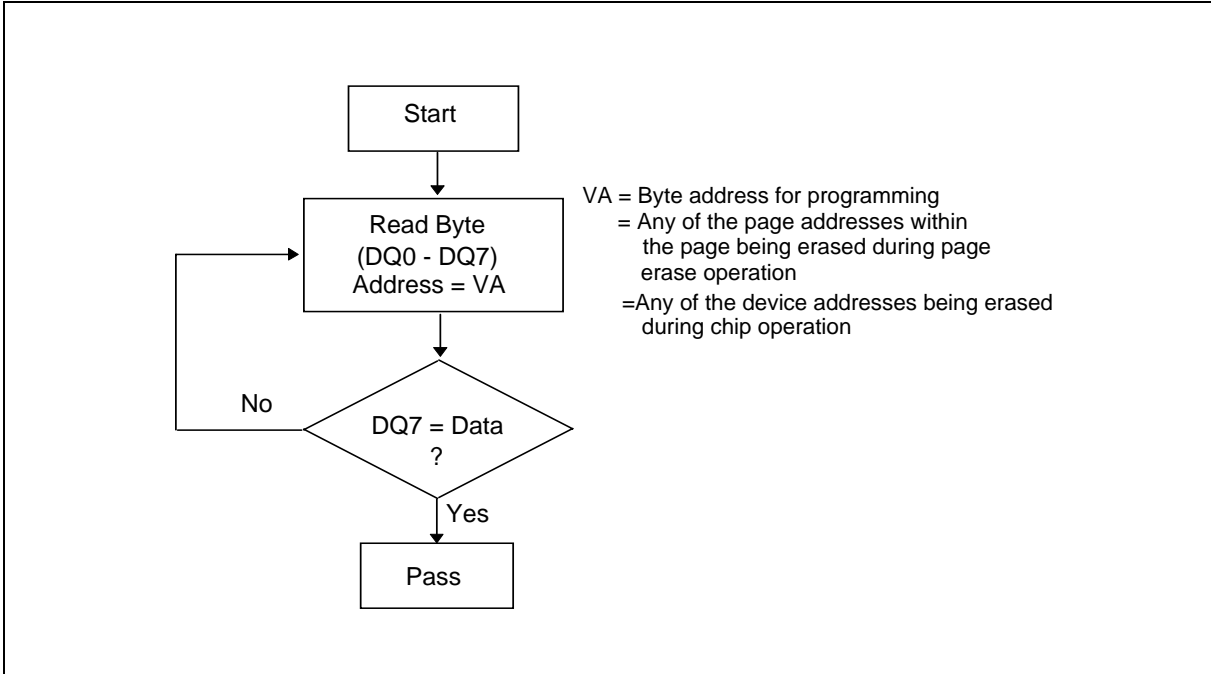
Start

Read Byte
(DQ0 - DQ7)
Address = VA

VA = Byte address for programming
= Any of the page addresses within the page being erased during page erase operation
=Any of the device addresses being erased during chip operation

No

DQ7 = Data
?

Yes

Pass